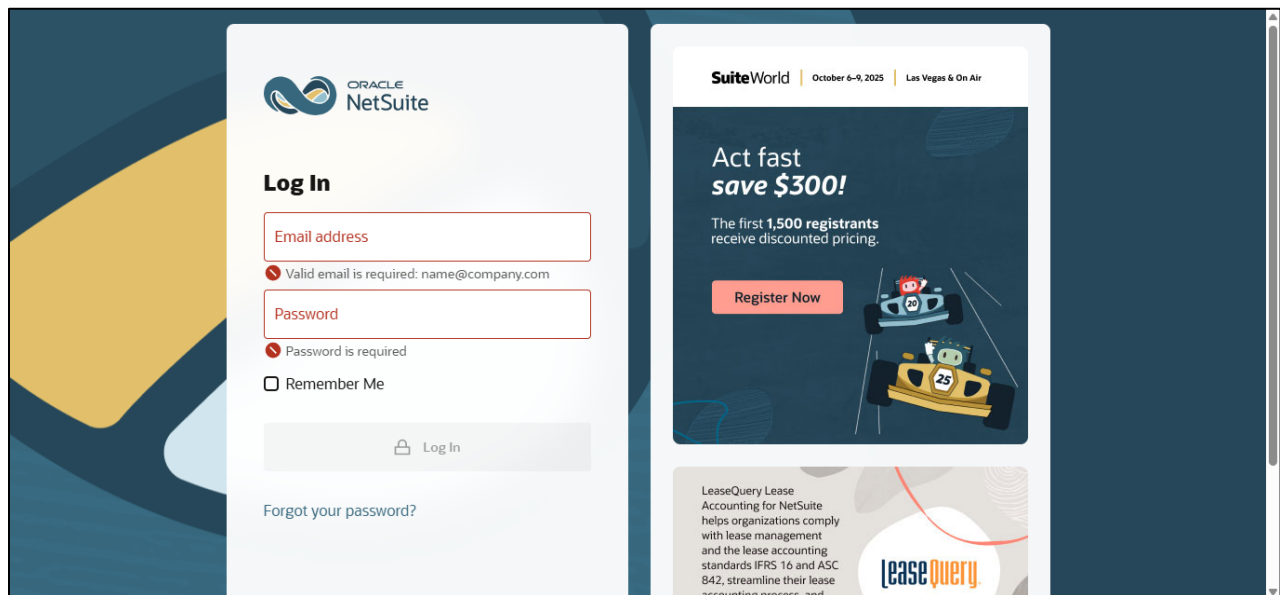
ORACLE NetSuite

Log In

Email address

Valid email is required: name@company.com

Password

Password is required

Remember Me

Log In

Forgot your password?

SuiteWorld | October 6–9, 2025 | Las Vegas & On Air

Act fast
save $300!

The first 1,500 registrants receive discounted pricing.

Register Now

20

25

LeaseQuery Lease Accounting for NetSuite helps organizations comply with lease management and the lease accounting standards IFRS 16 and ASC 842, streamline their lease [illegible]

leaseQuery